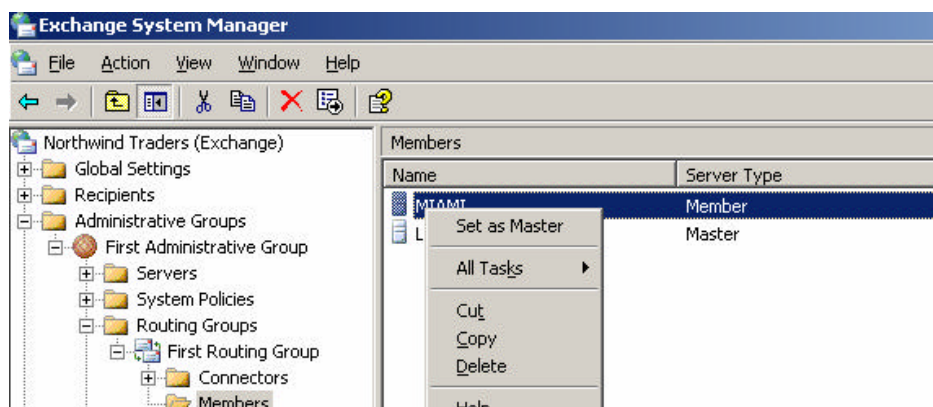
Exchange System Manager

File Action View Window Help

Northwind Traders (Exchange)
Global Settings
Recipients
Administrative Groups
First Administrative Group
Servers
System Policies
Routing Groups
First Routing Group
Connectors
Members

Members

| Name | Server Type |
|---|---|
| MIAMI | Member |
| L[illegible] | Master |

Set as Master
All Tasks
Cut
Copy
Delete
Help